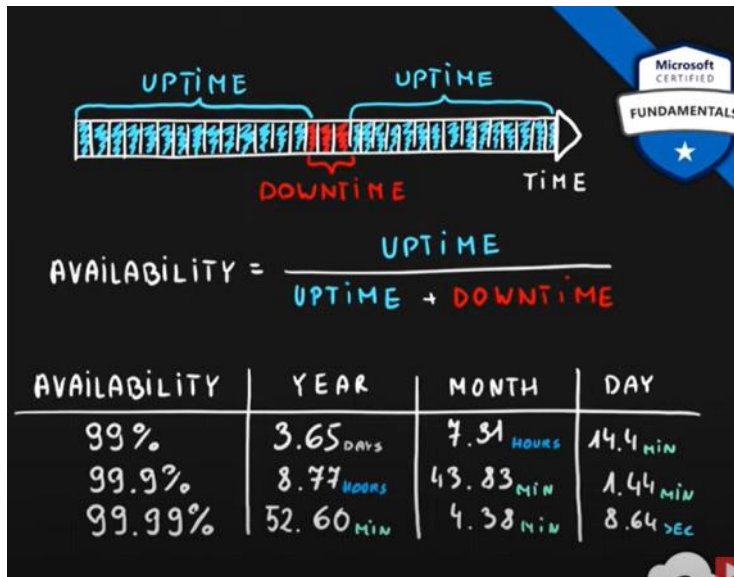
UPTIME UPTIME

DOWNTIME TIME

Microsoft CERTIFIED FUNDAMENTALS

AVAILABILITY = $\frac{\text{UPTIME}}{\text{UPTIME + DOWNTIME}}$

| AVAILABILITY | YEAR | MONTH | DAY |
|---|---|---|---|
| 99% | 3.65 DAYS | 7.31 HOURS | 14.4 MIN |
| 99.9% | 8.77 HOURS | 43.83 MIN | 1.44 MIN |
| 99.99% | 52.60 MIN | 4.38 MIN | 8.64 SEC |